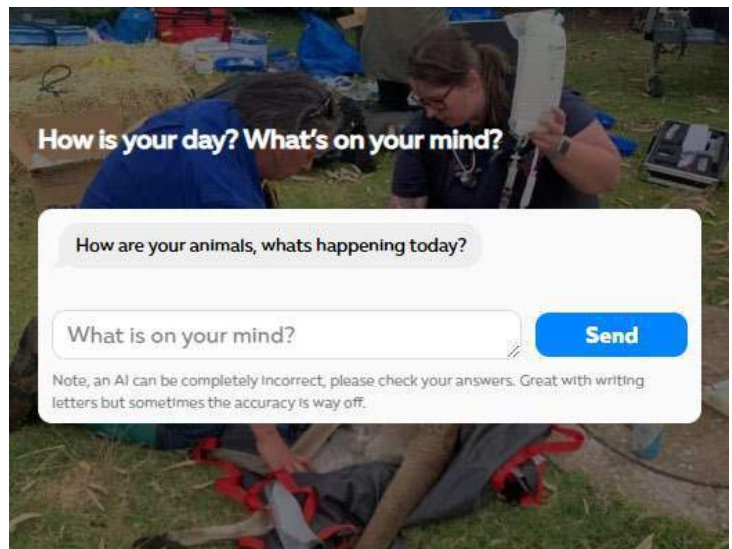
How is your day? What's on your mind?

How are your animals, whats happening today?

What is on your mind?

Send

Note, an AI can be completely incorrect, please check your answers. Great with writing letters but sometimes the accuracy is way off.